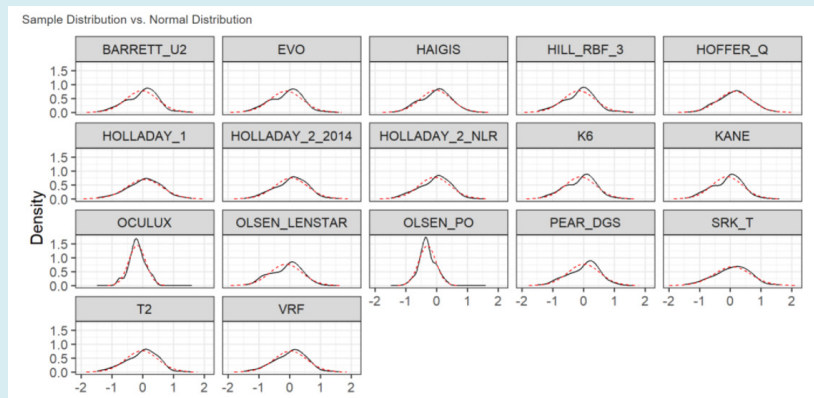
Sample Distribution vs. Normal Distribution

BARRETT_U2
EVO
HAIGIS
HILL_RBF_3
HOFFER_Q
HOLLADAY_1
HOLLADAY_2_2014
HOLLADAY_2_NLR
K6
KANE
OCULUX
OLSEN_LENSTAR
OLSEN_PO
PEAR_DGS
SRK_T
T2
VRF

Density

1.5
1.0
0.5
0.0

1.5
1.0
0.5
0.0

1.5
1.0
0.5
0.0

1.5
1.0
0.5
0.0

-2 -1 0 1 2
-2 -1 0 1 2
-2 -1 0 1 2
-2 -1 0 1 2
-2 -1 0 1 2